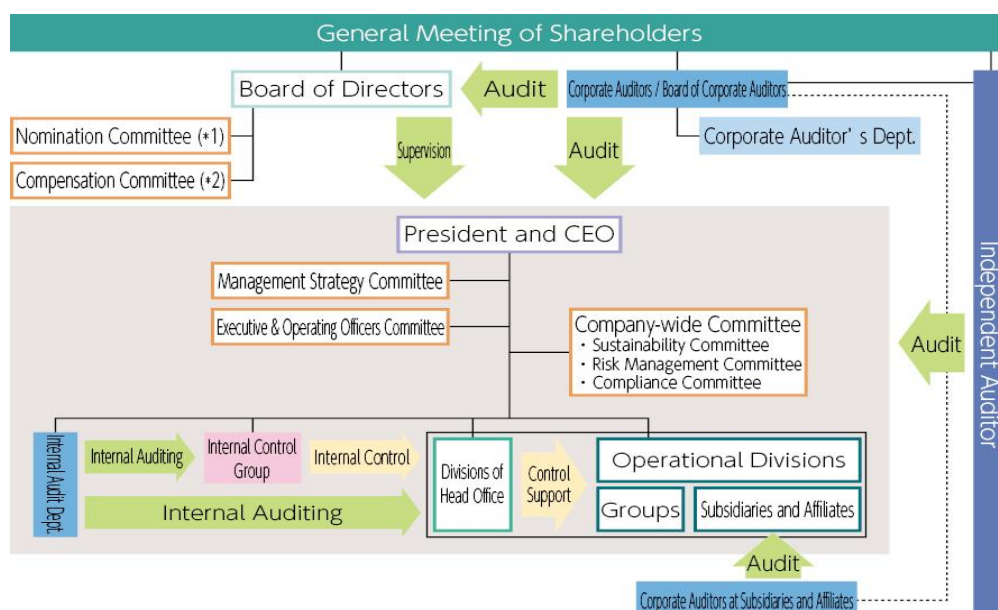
General Meeting of Shareholders

Board of Directors

Audit

Corporate Auditors / Board of Corporate Auditors

Nomination Committee (*1)

Compensation Committee (*2)

Corporate Auditor' s Dept.

Supervision

Audit

President and CEO

Management Strategy Committee

Executive & Operating Officers Committee

Company-wide Committee
・Sustainability Committee
・Risk Management Committee
・Compliance Committee

Audit

Independent Auditor

Internal Audit Dept.

Internal Auditing

Internal Control Group

Internal Control

Divisions of Head Office

Control Support

Operational Divisions

Groups

Subsidiaries and Affiliates

Internal Auditing

Audit

Corporate Auditors at Subsidiaries and Affiliates